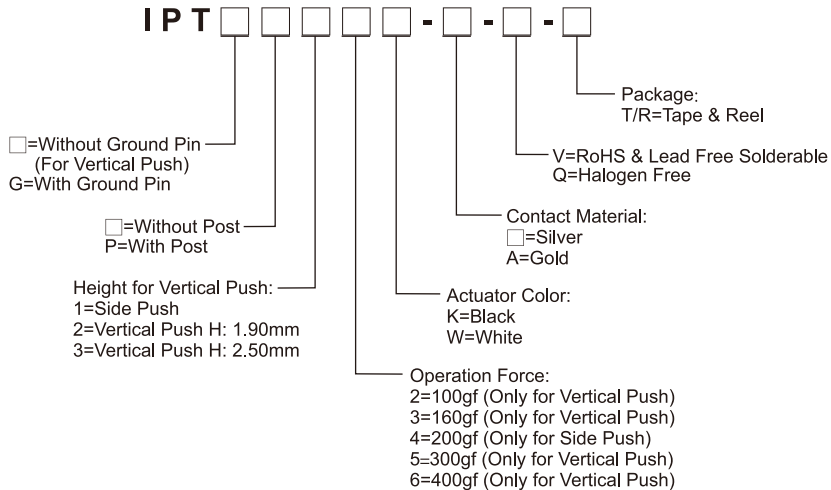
IPT□□□□□-□-□-□

Package:
T/R=Tape & Reel

V=RoHS & Lead Free Solderable
Q=Halogen Free

Contact Material:
□=Silver
A=Gold

□=Without Ground Pin
(For Vertical Push)
G=With Ground Pin

□=Without Post
P=With Post

Height for Vertical Push:
1=Side Push
2=Vertical Push H: 1.90mm
3=Vertical Push H: 2.50mm

Actuator Color:
K=Black
W=White

Operation Force:
2=100gf (Only for Vertical Push)
3=160gf (Only for Vertical Push)
4=200gf (Only for Side Push)
5=300gf (Only for Vertical Push)
6=400gf (Only for Vertical Push)